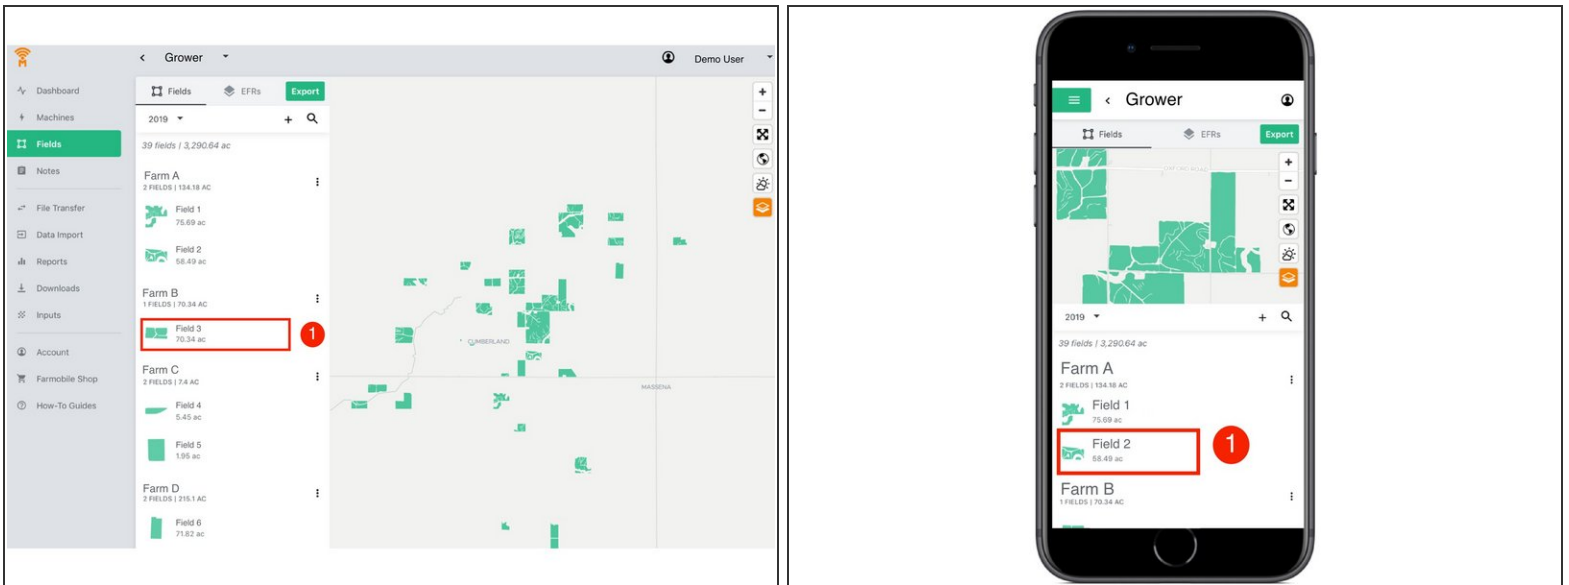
Grower

Demo User

Dashboard
Machines
Fields
Notes
File Transfer
Data Import
Reports
Downloads
Inputs
Account
Farmobile Shop
How-To Guides

Fields
EFRs
Export

2019

39 fields | 3,290.64 ac

Farm A
2 FIELDS | 134.18 AC
Field 1
75.69 ac
Field 2
58.49 ac

Farm B
1 FIELDS | 70.34 AC
Field 3
70.34 ac

1

Farm C
2 FIELDS | 7.4 AC
Field 4
5.45 ac
Field 5
1.95 ac

Farm D
2 FIELDS | 215.1 AC
Field 6
71.82 ac

CUMBERLAND
MASSENA

Grower

Fields
EFRs
Export

2019

39 fields | 3,290.64 ac

Farm A
2 FIELDS | 134.18 AC
Field 1
75.69 ac
Field 2
58.49 ac

1

Farm B
1 FIELDS | 70.34 AC